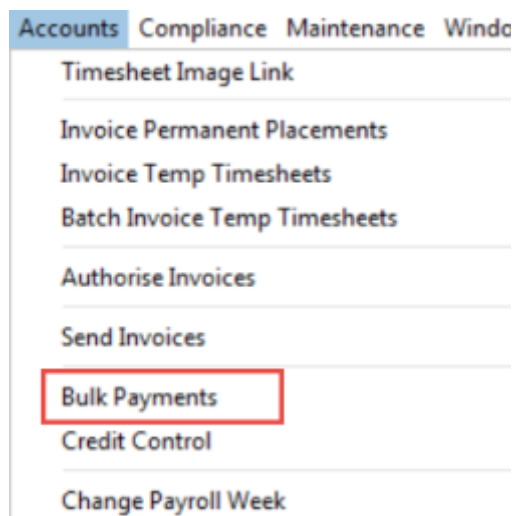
Accounts Compliance Maintenance Windo

Timesheet Image Link

Invoice Permanent Placements
Invoice Temp Timesheets
Batch Invoice Temp Timesheets

Authorise Invoices

Send Invoices

Bulk Payments
Credit Control

Change Payroll Week